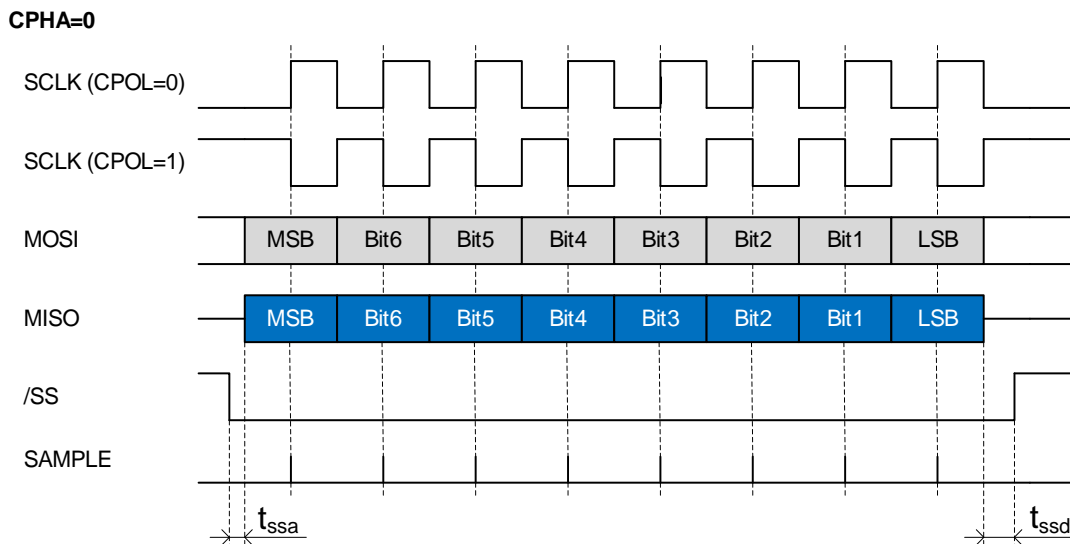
CPHA=0

SCLK (CPOL=0)

SCLK (CPOL=1)

MOSI

| MSB | Bit6 | Bit5 | Bit4 | Bit3 | Bit2 | Bit1 | LSB |
|---|---|---|---|---|---|---|---|

MISO

| MSB | Bit6 | Bit5 | Bit4 | Bit3 | Bit2 | Bit1 | LSB |
|---|---|---|---|---|---|---|---|

/SS

SAMPLE

$t_{ssa}$

$t_{ssd}$